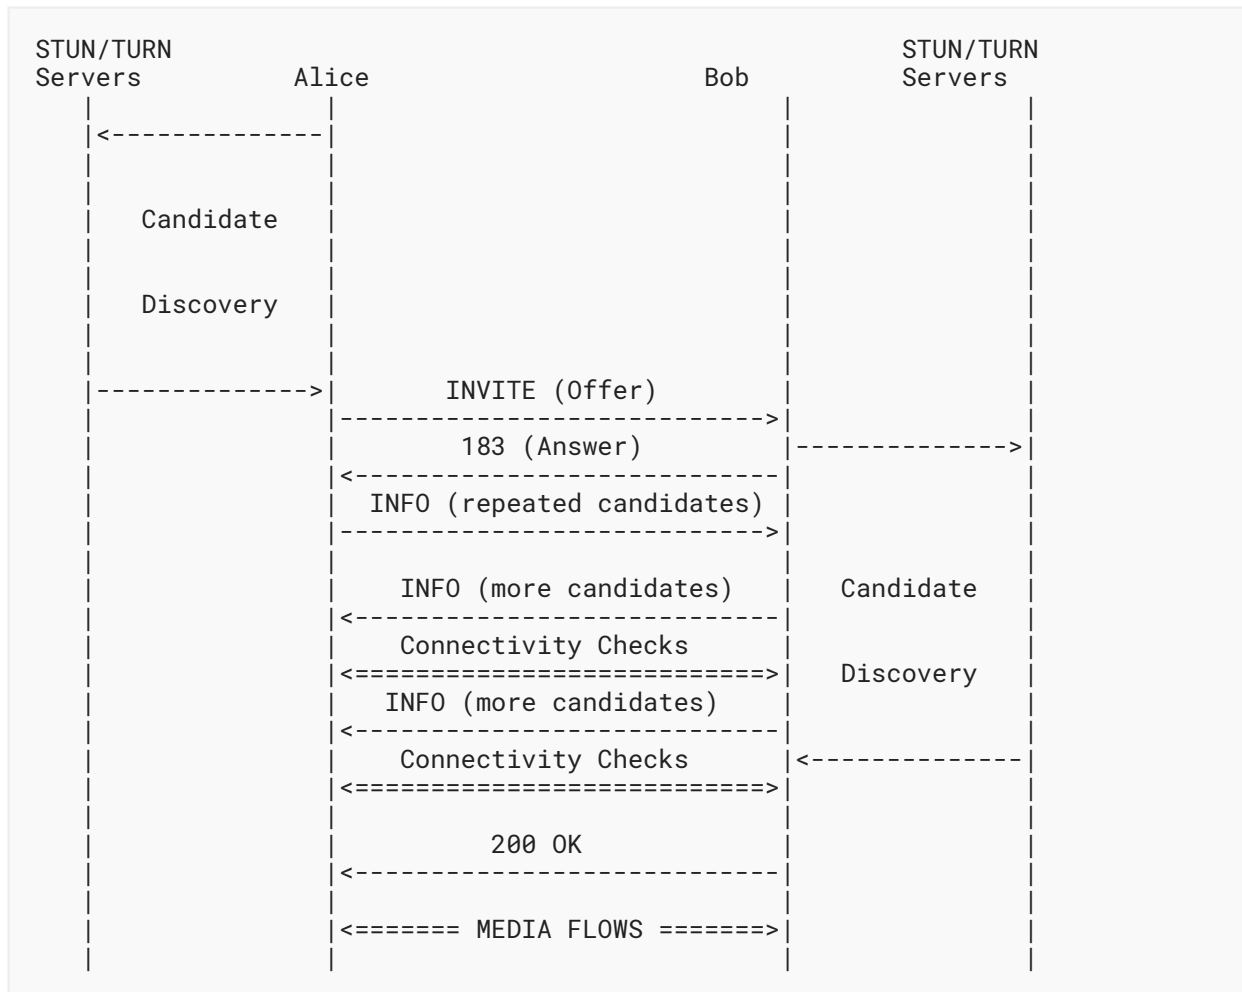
STUN/TURN Servers

Alice

Bob

STUN/TURN Servers

Candidate

Discovery

INVITE (Offer)

183 (Answer)

INFO (repeated candidates)

INFO (more candidates)

Candidate

Connectivity Checks

Discovery

INFO (more candidates)

Connectivity Checks

200 OK

MEDIA FLOWS